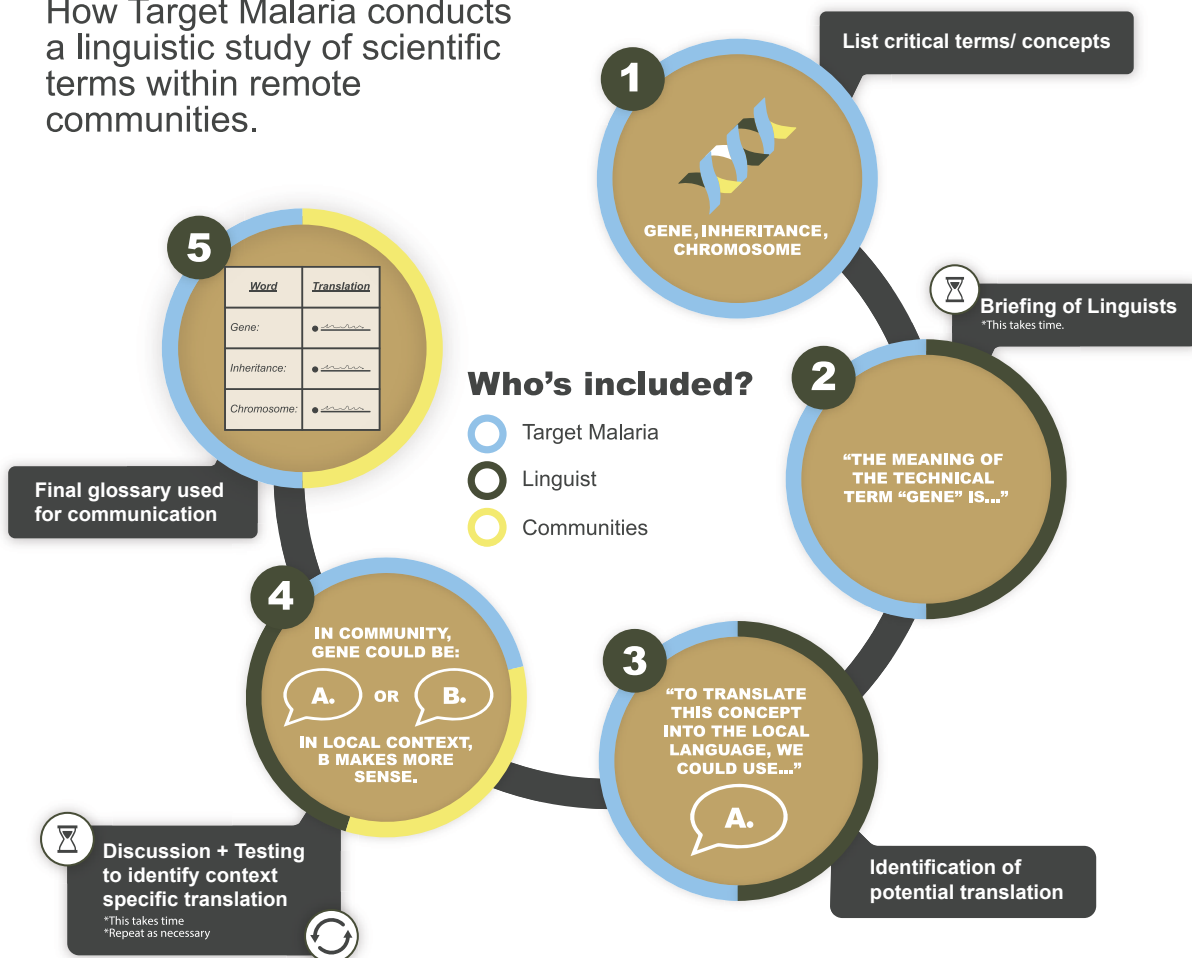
How Target Malaria conducts a linguistic study of scientific terms within remote communities.

1

List critical terms/ concepts

GENE, INHERITANCE, CHROMOSOME

Briefing of Linguists
*This takes time.

2

"THE MEANING OF THE TECHNICAL TERM "GENE" IS..."

Who's included?

Target Malaria

Linguist

Communities

5

| Word | Translation |
|---|---|
| Gene: | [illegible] |
| Inheritance: | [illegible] |
| Chromosome: | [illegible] |

Final glossary used for communication

4

IN COMMUNITY, GENE COULD BE:

A. OR B.

IN LOCAL CONTEXT, B MAKES MORE SENSE.

3

"TO TRANSLATE THIS CONCEPT INTO THE LOCAL LANGUAGE, WE COULD USE..."

A.

Identification of potential translation

Discussion + Testing to identify context specific translation
*This takes time
*Repeat as necessary